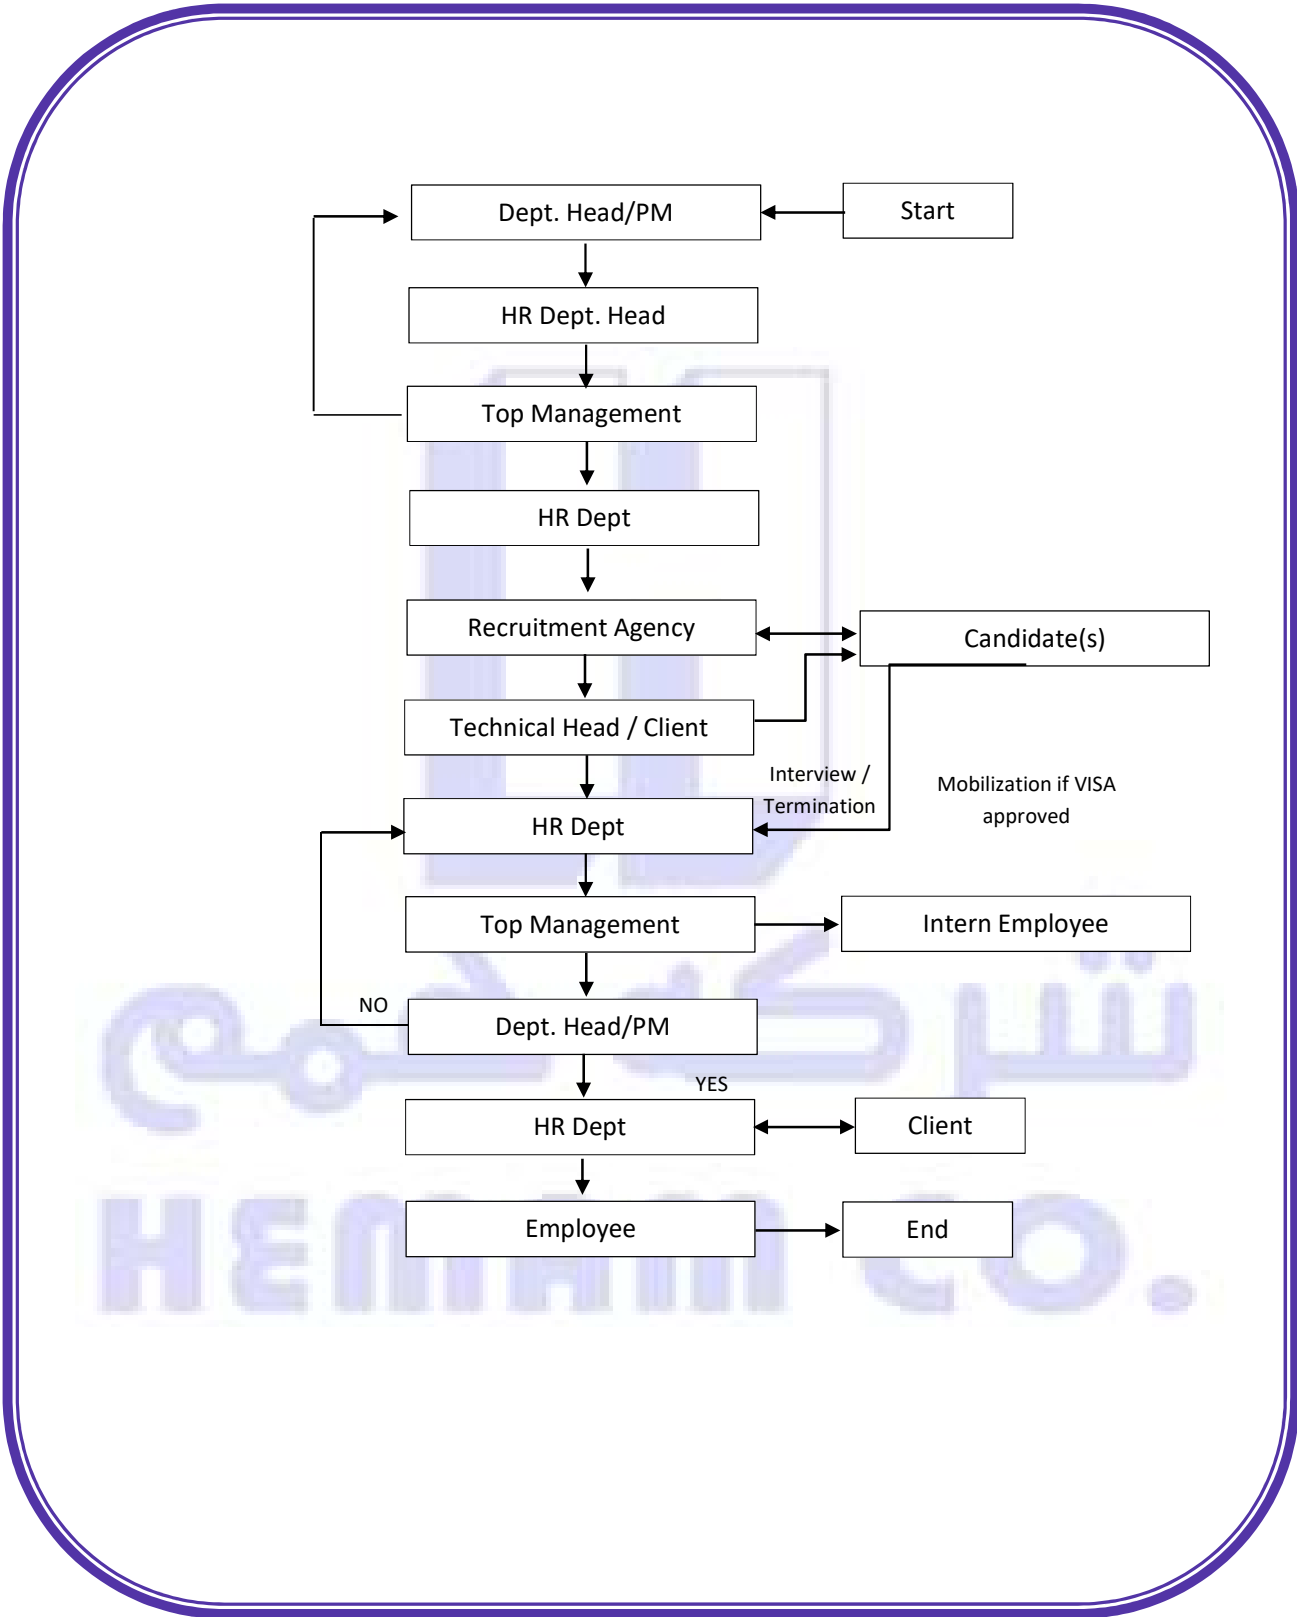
Start

Dept. Head/PM

HR Dept. Head

Top Management

HR Dept

Recruitment Agency

Candidate(s)

Technical Head / Client

Interview / Termination

Mobilization if VISA approved

HR Dept

Top Management

Intern Employee

NO

Dept. Head/PM

YES

HR Dept

Client

Employee

End

HEMAM CO.